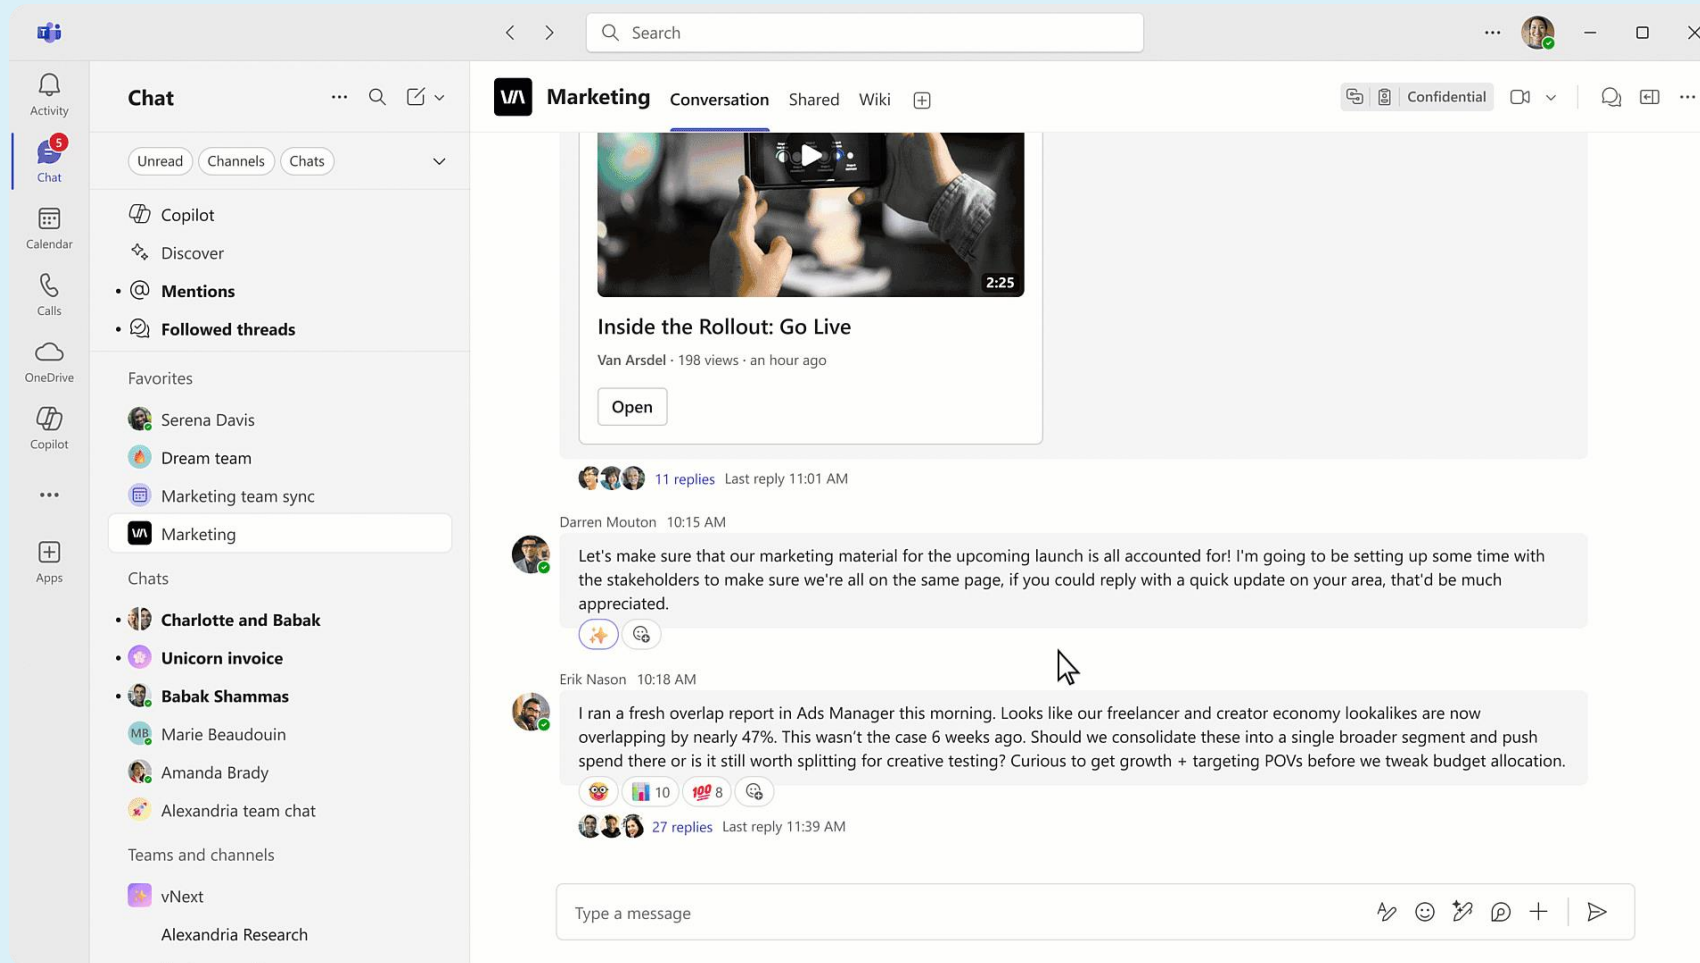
Search

Activity
5
Chat
Calendar
Calls
OneDrive
Copilot
...
Apps

Chat

Unread Channels Chats

Copilot
Discover
Mentions
Followed threads

Favorites
Serena Davis
Dream team
Marketing team sync
Marketing

Chats
Charlotte and Babak
Unicorn invoice
Babak Shammas
MB Marie Beaudouin
Amanda Brady
Alexandria team chat

Teams and channels
vNext
Alexandria Research

Marketing Conversation Shared Wiki

Confidential

2:25
Inside the Rollout: Go Live
Van Arsdel · 198 views · an hour ago
Open

11 replies Last reply 11:01 AM

Darren Mouton 10:15 AM
Let's make sure that our marketing material for the upcoming launch is all accounted for! I'm going to be setting up some time with the stakeholders to make sure we're all on the same page, if you could reply with a quick update on your area, that'd be much appreciated.

Erik Nason 10:18 AM
I ran a fresh overlap report in Ads Manager this morning. Looks like our freelancer and creator economy lookalikes are now overlapping by nearly 47%. This wasn't the case 6 weeks ago. Should we consolidate these into a single broader segment and push spend there or is it still worth splitting for creative testing? Curious to get growth + targeting POVs before we tweak budget allocation.
10 8
27 replies Last reply 11:39 AM

Type a message